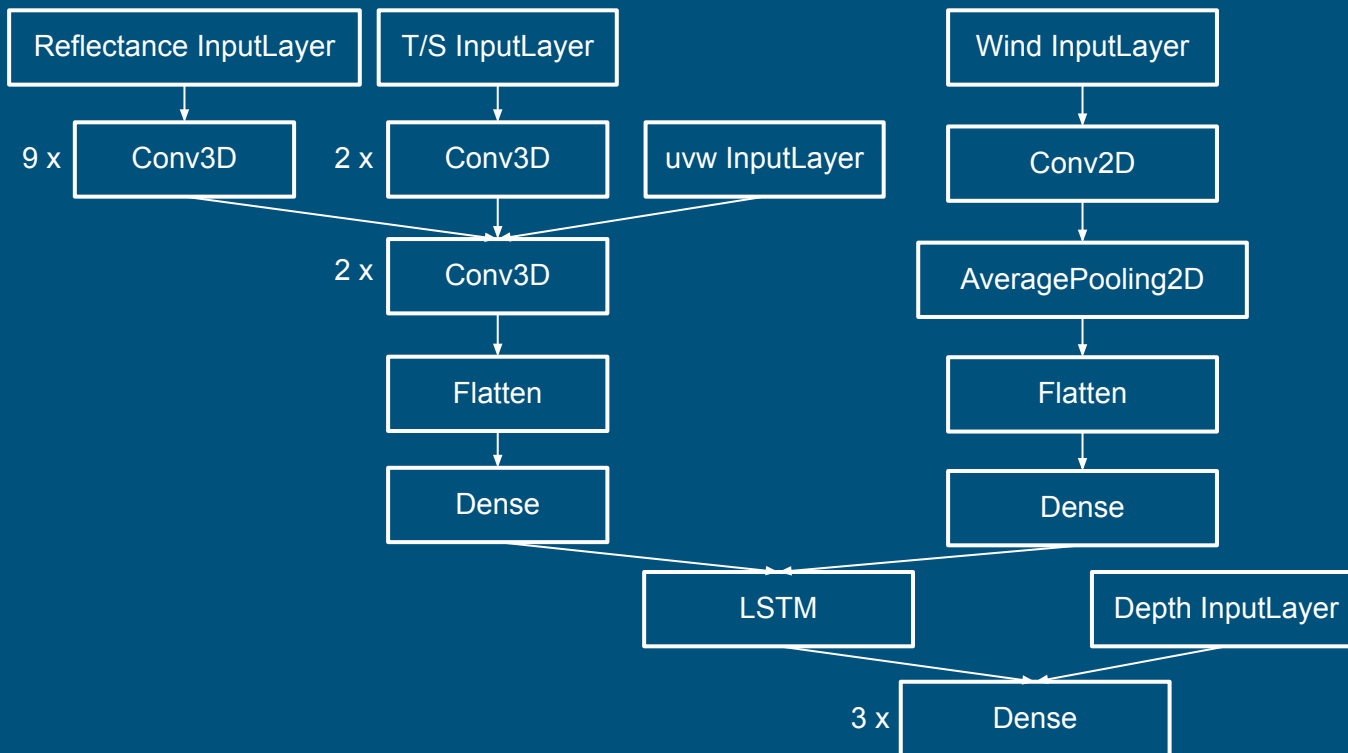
Reflectance InputLayer

T/S InputLayer

Wind InputLayer

9 x Conv3D

2 x Conv3D

uvw InputLayer

Conv2D

2 x Conv3D

AveragePooling2D

Flatten

Flatten

Dense

Dense

LSTM

Depth InputLayer

3 x Dense